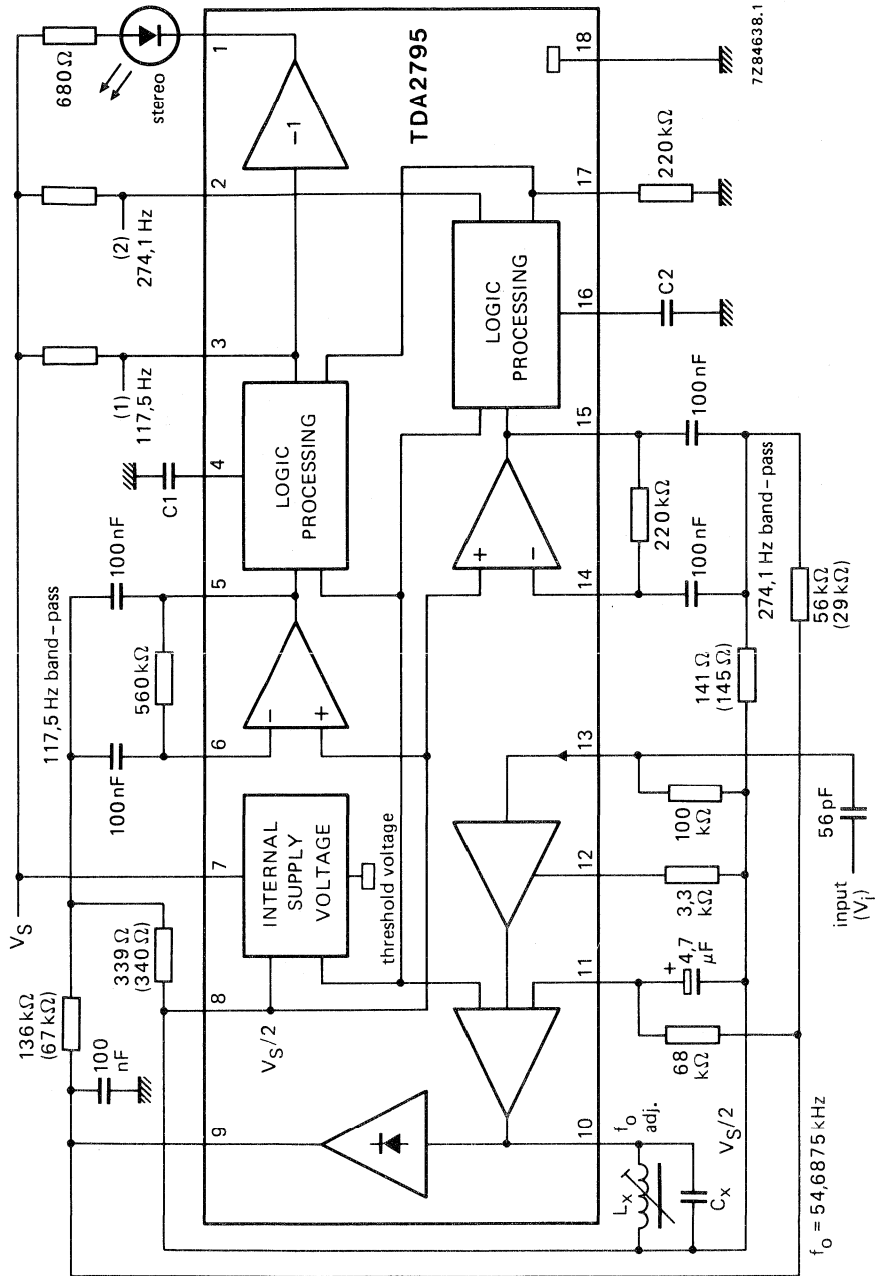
TDA2795

7Z84638.1

680 Ω
stereo
1
−1
18
2
(2)
274,1 Hz
17
220 kΩ
LOGIC PROCESSING
16
C2
3
(1)
117,5 Hz
LOGIC PROCESSING
4
C1
15
100 nF
220 kΩ
100 nF
274,1 Hz band-pass
100 nF
5
117,5 Hz band-pass
560 kΩ
14
+
−
56 kΩ
(29 kΩ)
141 Ω
(145 Ω)
6
100 nF
−
+
13
100 kΩ
56 pF
INTERNAL SUPPLY VOLTAGE
threshold voltage
7
12
3,3 kΩ
input
($V_i$)
$V_S$
339 Ω
(340 Ω)
8
11
+
4,7 μF
136 kΩ
(67 kΩ)
100 nF
$V_S/2$
68 kΩ
9
10
$f_o$
adj.
$L_x$
$C_x$
$V_S/2$
$f_o$ = 54,6875 kHz